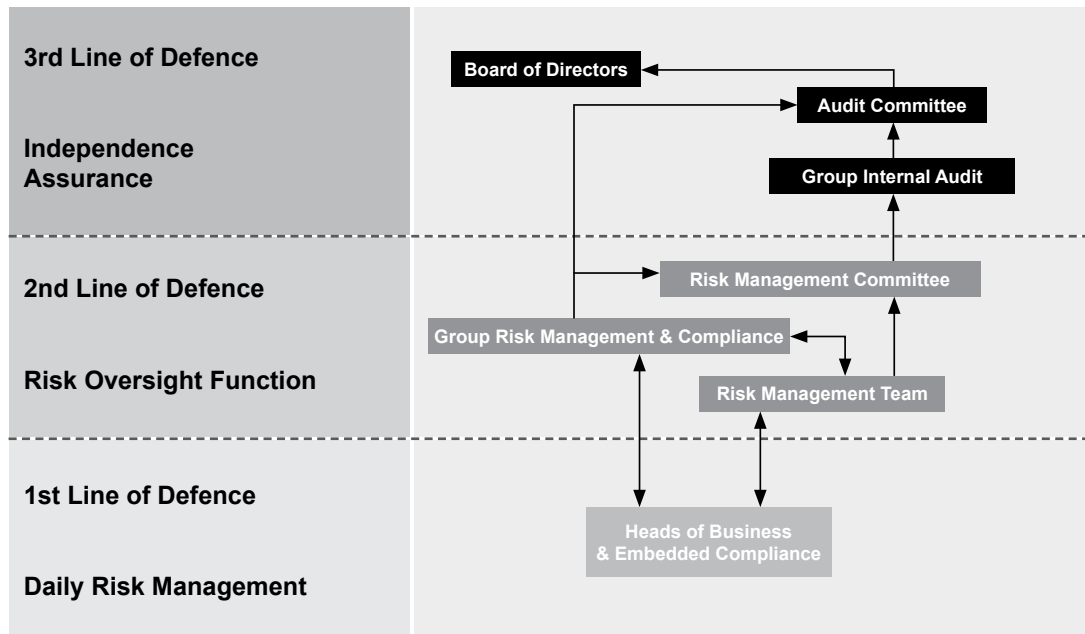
3rd Line of Defence

Independence Assurance

Board of Directors

Audit Committee

Group Internal Audit

2nd Line of Defence

Risk Oversight Function

Risk Management Committee

Group Risk Management & Compliance

Risk Management Team

1st Line of Defence

Daily Risk Management

Heads of Business & Embedded Compliance